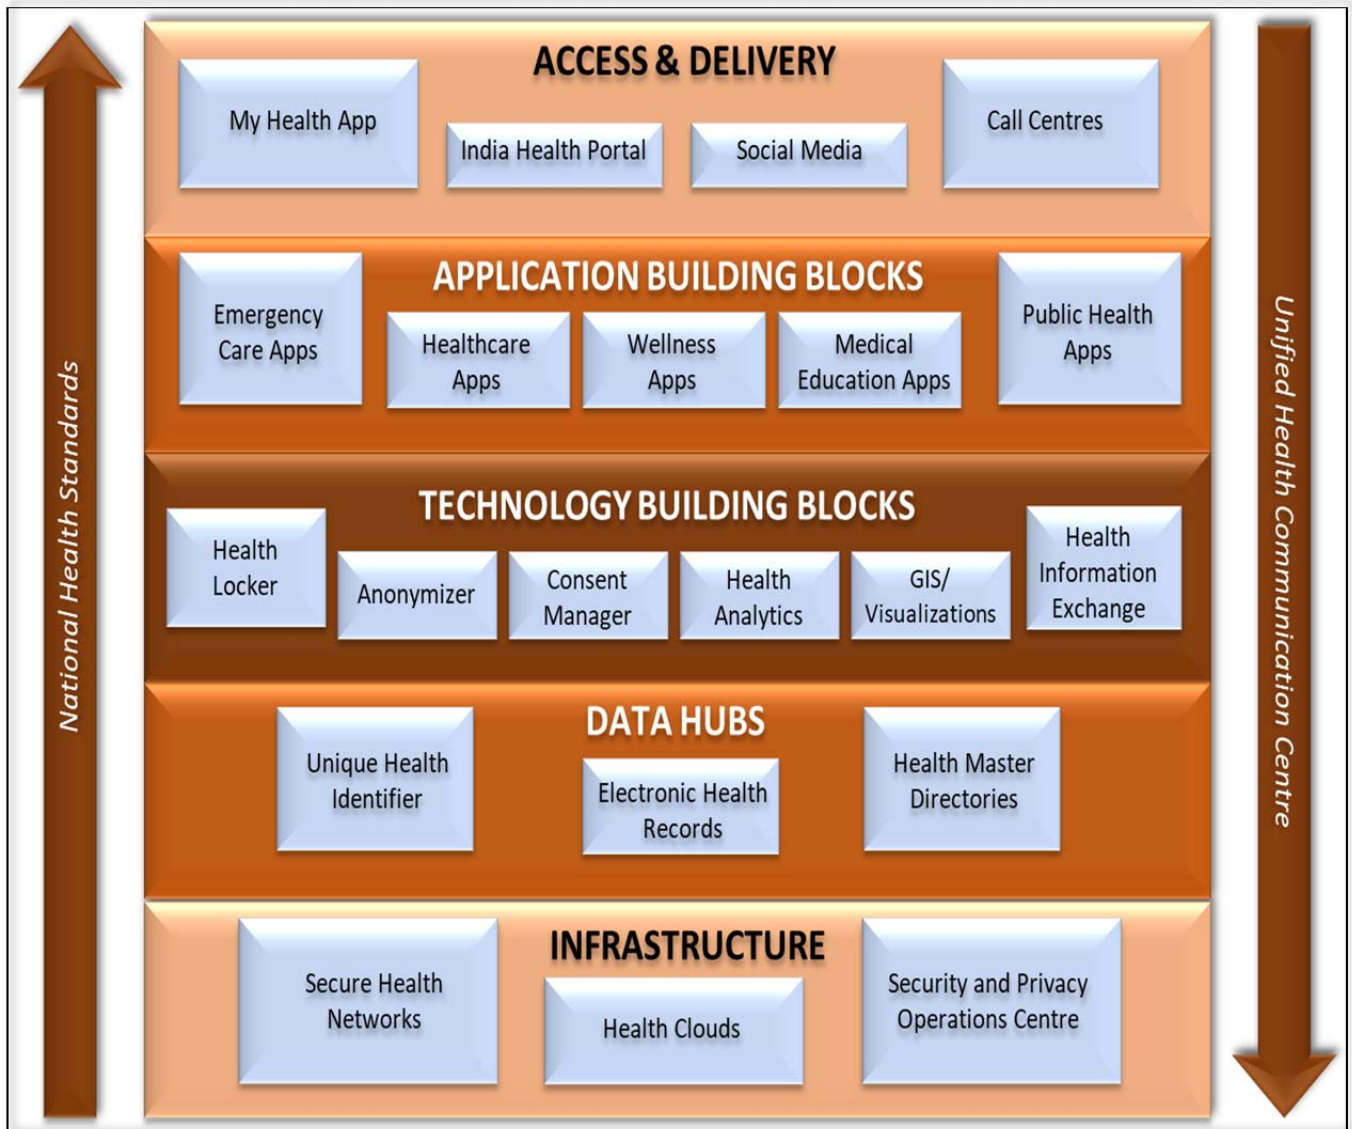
National Health Standards

ACCESS & DELIVERY

My Health App

India Health Portal

Social Media

Call Centres

APPLICATION BUILDING BLOCKS

Emergency Care Apps

Healthcare Apps

Wellness Apps

Medical Education Apps

Public Health Apps

TECHNOLOGY BUILDING BLOCKS

Health Locker

Anonymizer

Consent Manager

Health Analytics

GIS/ Visualizations

Health Information Exchange

DATA HUBS

Unique Health Identifier

Electronic Health Records

Health Master Directories

INFRASTRUCTURE

Secure Health Networks

Health Clouds

Security and Privacy Operations Centre

Unified Health Communication Centre